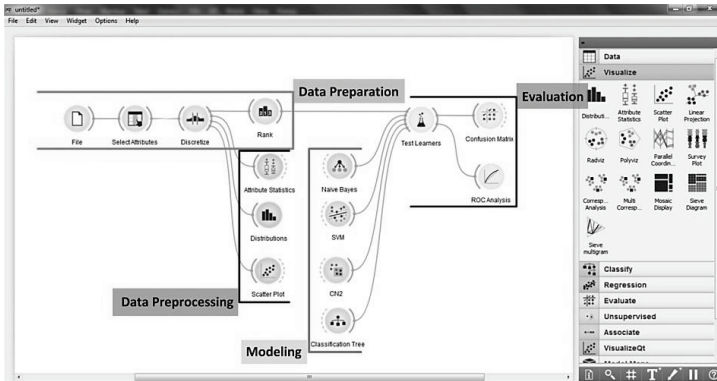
untitled*

File Edit View Widget Options Help

Data Preparation

Evaluation

File

Select Attributes

Discretize

Rank

Attribute Statistics

Distributions

Scatter Plot

Data Preprocessing

Naive Bayes

SVM

CN2

Classification Tree

Modeling

Test Learners

Confusion Matrix

ROC Analysis

Data

Visualize

Distributi...

Attribute Statistics

Scatter Plot

Linear Projection

Radviz

Polyviz

Parallel Coordin...

Survey Plot

Corresp... Analysis

Multi Corresp...

Mosaic Display

Sieve Diagram

Sieve multigram

Classify

Regression

Evaluate

Unsupervised

Associate

VisualizeQt

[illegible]